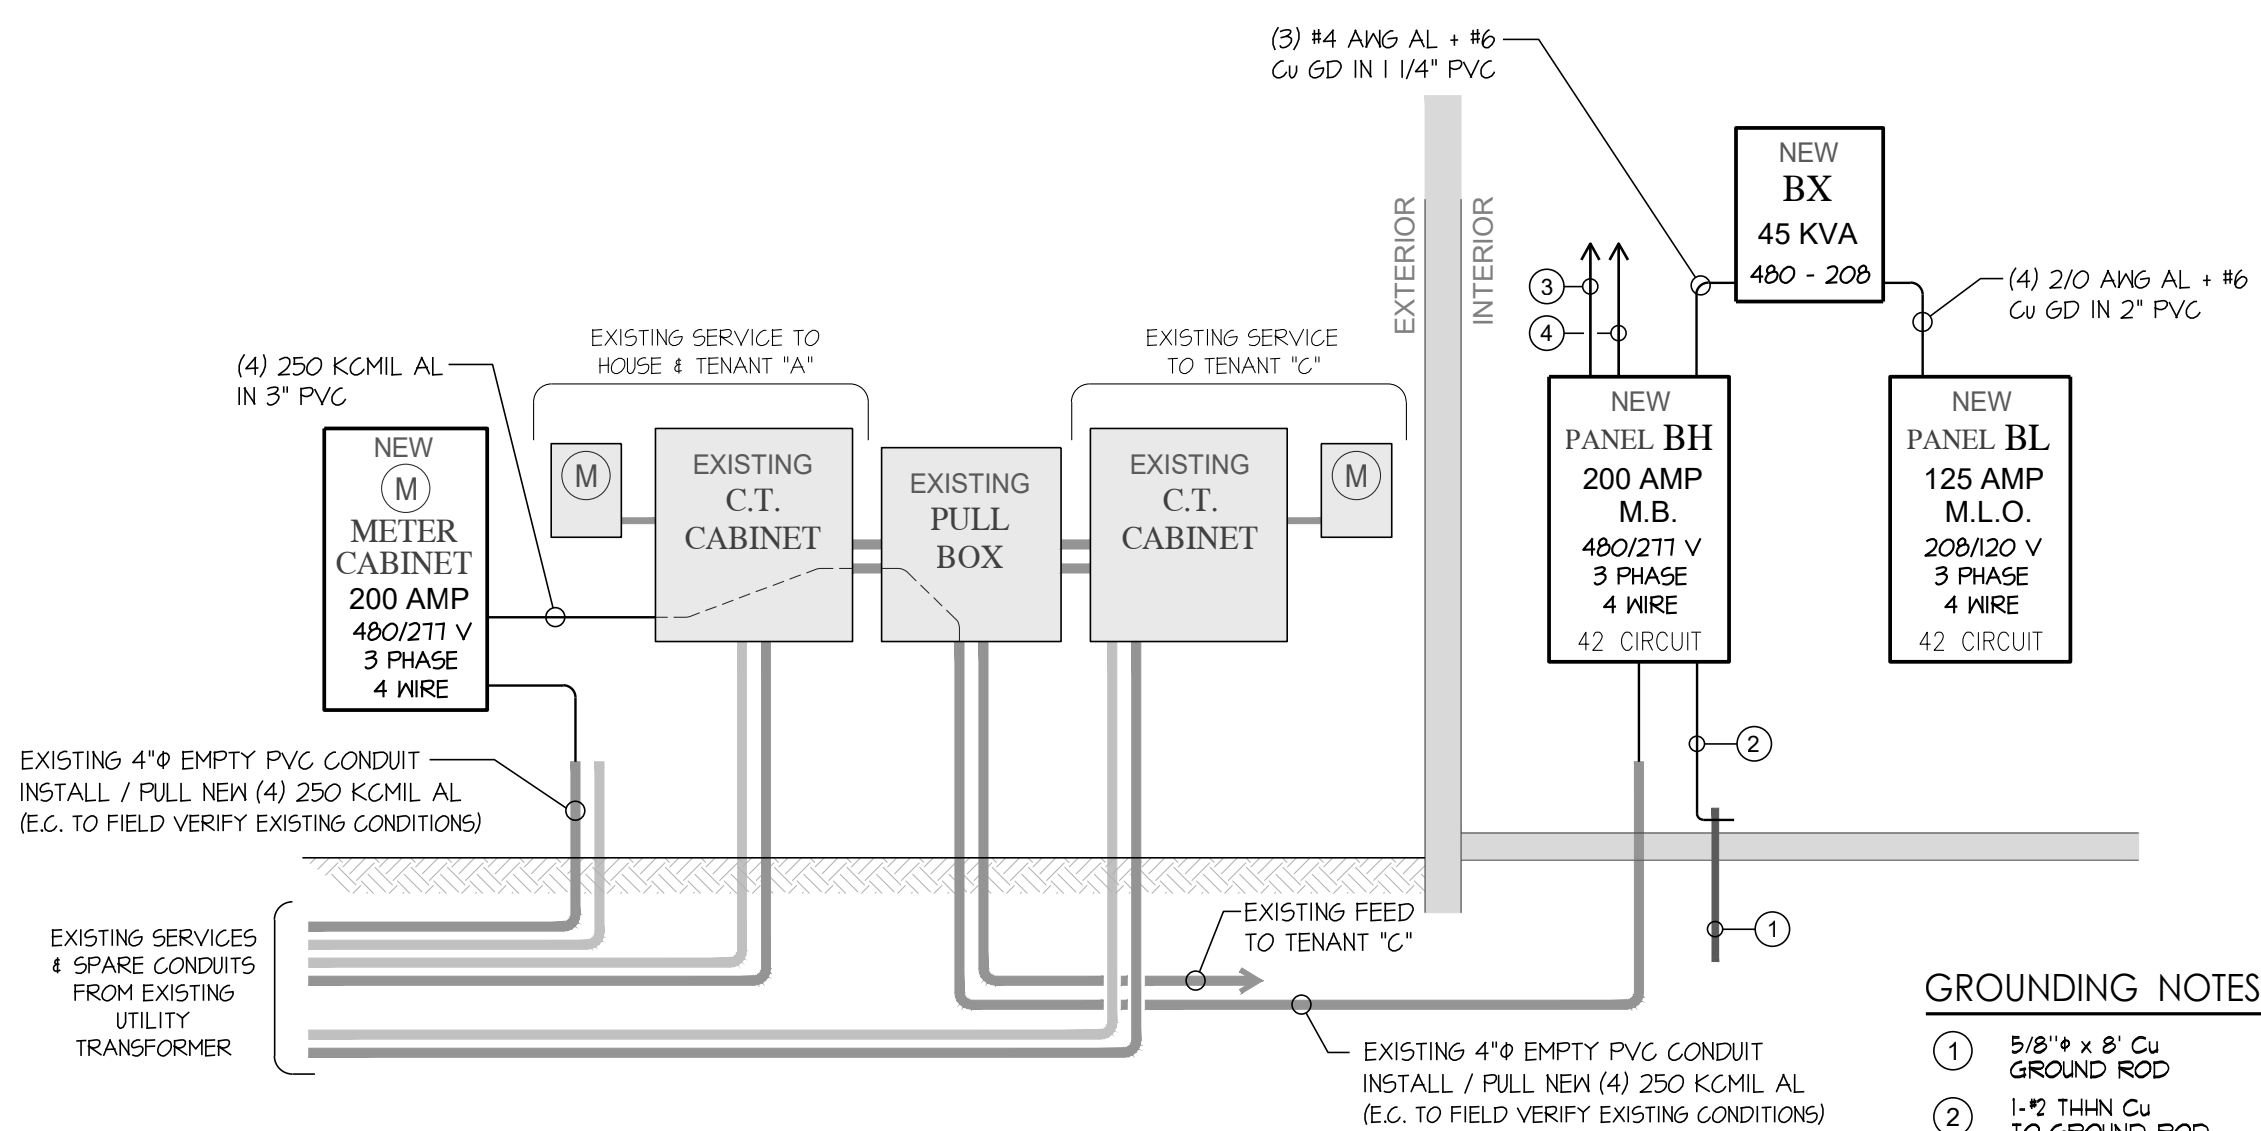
(3) #4 AWG AL + #6 Cu GD IN 1 1/4" PVC

NEW
BX
45 KVA
480 - 208

EXTERIOR

INTERIOR

(4) 2/0 AWG AL + #6 Cu GD IN 2" PVC

3

4

EXISTING SERVICE TO HOUSE & TENANT "A"

EXISTING SERVICE TO TENANT "C"

(4) 250 KCMIL AL IN 3" PVC

NEW
M
METER CABINET
200 AMP
480/277 V
3 PHASE
4 WIRE

M

EXISTING
C.T.
CABINET

EXISTING
PULL
BOX

EXISTING
C.T.
CABINET

M

NEW
PANEL BH
200 AMP
M.B.
480/277 V
3 PHASE
4 WIRE
42 CIRCUIT

NEW
PANEL BL
125 AMP
M.L.O.
208/120 V
3 PHASE
4 WIRE
42 CIRCUIT

2

EXISTING 4"Φ EMPTY PVC CONDUIT
INSTALL / PULL NEW (4) 250 KCMIL AL
(E.C. TO FIELD VERIFY EXISTING CONDITIONS)

EXISTING SERVICES & SPARE CONDUITS FROM EXISTING UTILITY TRANSFORMER

EXISTING FEED TO TENANT "C"

1

EXISTING 4"Φ EMPTY PVC CONDUIT
INSTALL / PULL NEW (4) 250 KCMIL AL
(E.C. TO FIELD VERIFY EXISTING CONDITIONS)

GROUNDING NOTES

1 5/8"Φ x 8' Cu GROUND ROD

2 1-#2 THHN Cu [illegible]